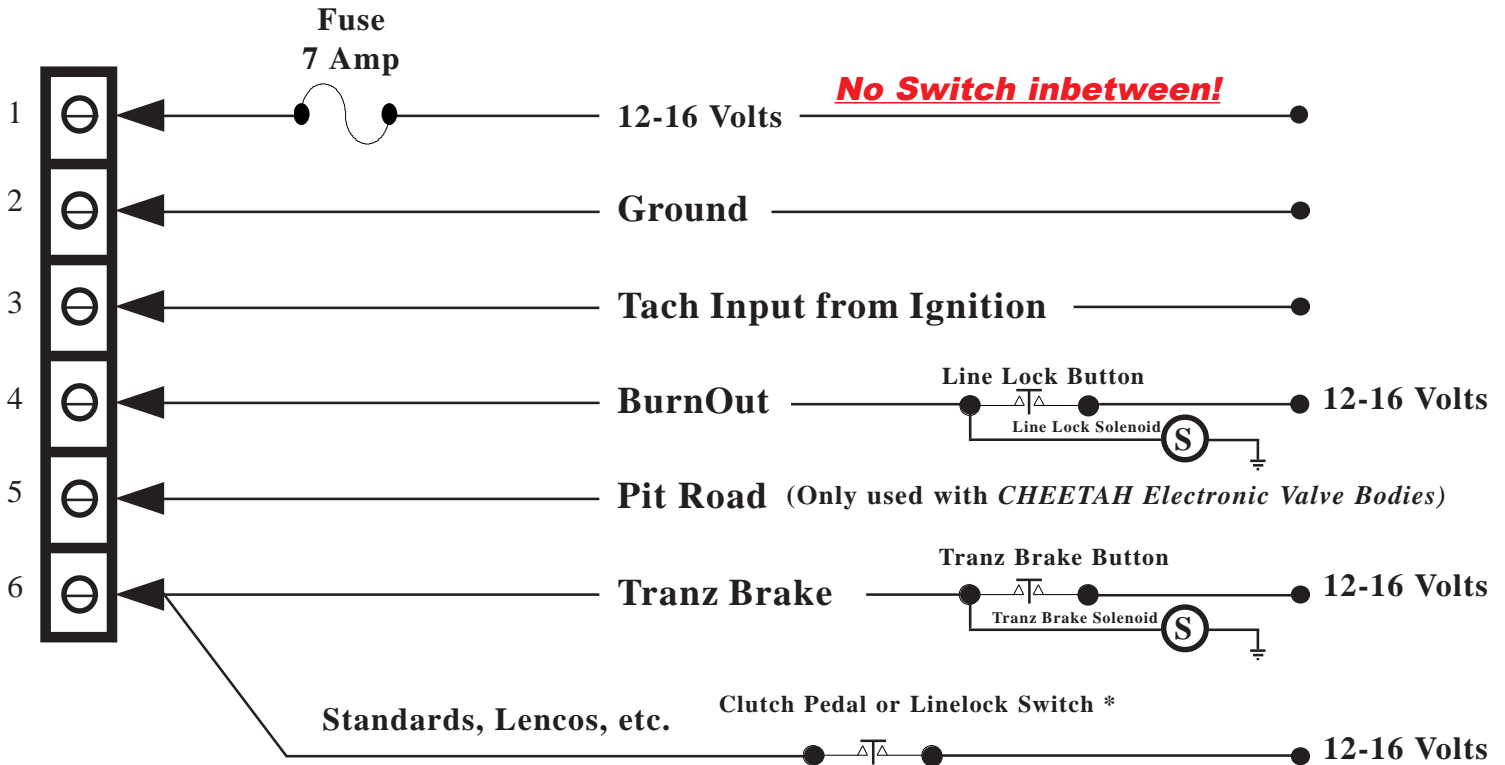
Fuse
7 Amp

No Switch inbetween!

1
12-16 Volts

2
Ground

3
Tach Input from Ignition

4
BurnOut
Line Lock Button
Line Lock Solenoid
S
12-16 Volts

5
Pit Road (Only used with *CHEETAH Electronic Valve Bodies)*

6
Tranz Brake
Tranz Brake Button
Tranz Brake Solenoid
S
12-16 Volts

Standards, Lencos, etc.
Clutch Pedal or Linelock Switch *
12-16 Volts